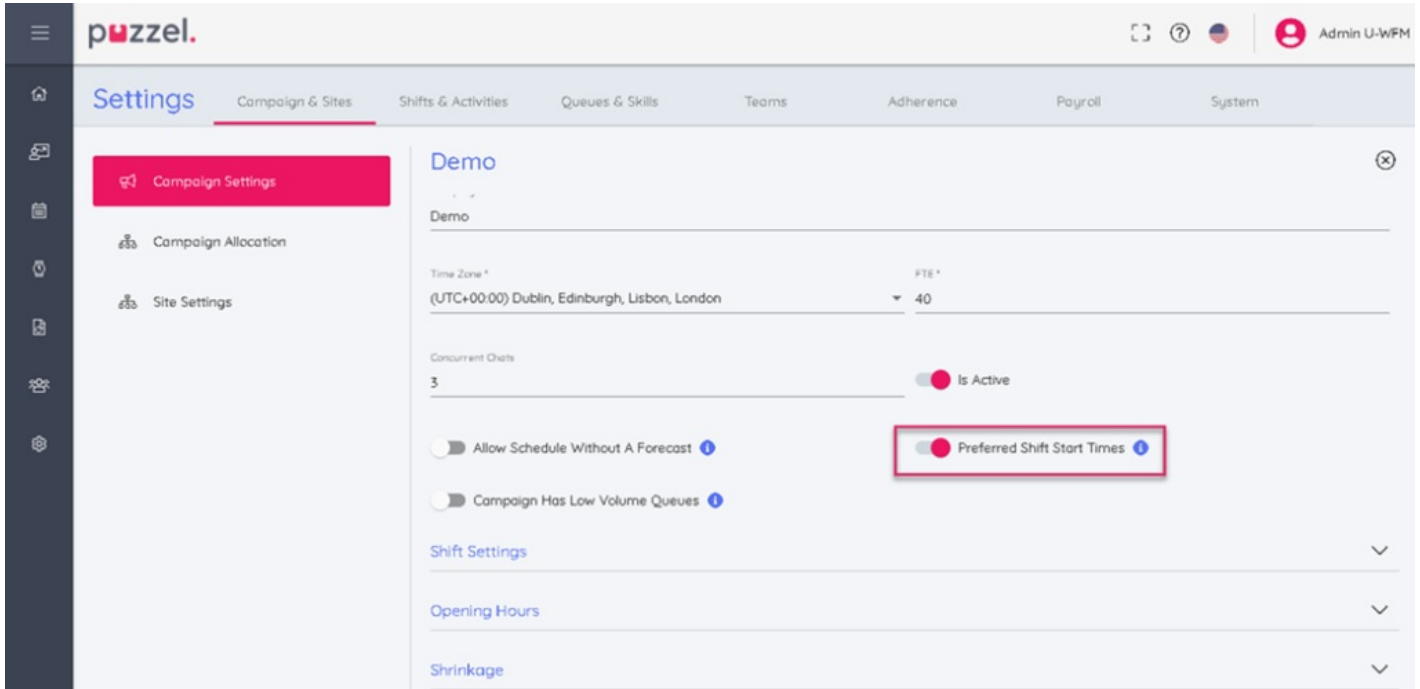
puzzel.

Admin U-WFM

Settings Campaign & Sites Shifts & Activities Queues & Skills Teams Adherence Payroll System

Campaign Settings

Campaign Allocation

Site Settings

Demo

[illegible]
Demo

Time Zone *
(UTC+00:00) Dublin, Edinburgh, Lisbon, London

FTE *
40

Concurrent Chats
3

Is Active

Allow Schedule Without A Forecast

Preferred Shift Start Times

Campaign Has Low Volume Queues

Shift Settings

Opening Hours

Shrinkage